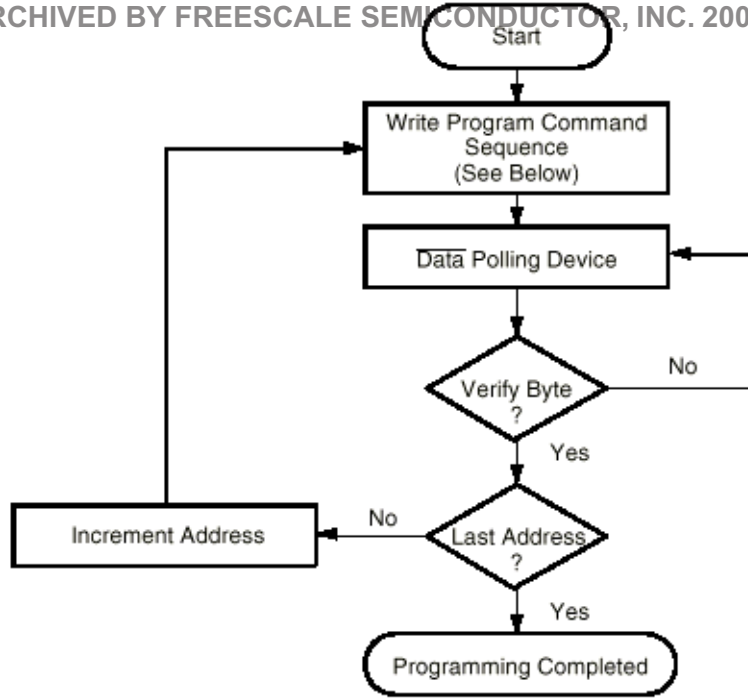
RCHIVED BY FREESCALE SEMICONDUCTOR, INC. 200

Start

Write Program Command Sequence (See Below)

$\overline{\text{Data}}$ Polling Device

Verify Byte ?

No

Yes

Increment Address

No

Last Address ?

Yes

Programming Completed